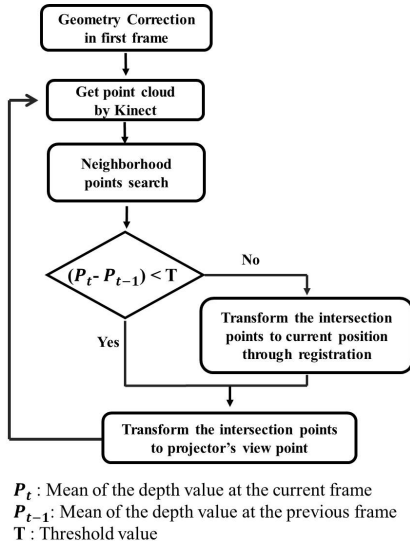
Geometry Correction in first frame

Get point cloud by Kinect

Neighborhood points search

$(P_t - P_{t-1}) < \mathbf{T}$

No

Transform the intersection points to current position through registration

Yes

Transform the intersection points to projector's view point

$P_t$ : Mean of the depth value at the current frame
$P_{t-1}$: Mean of the depth value at the previous frame
**T** : Threshold value